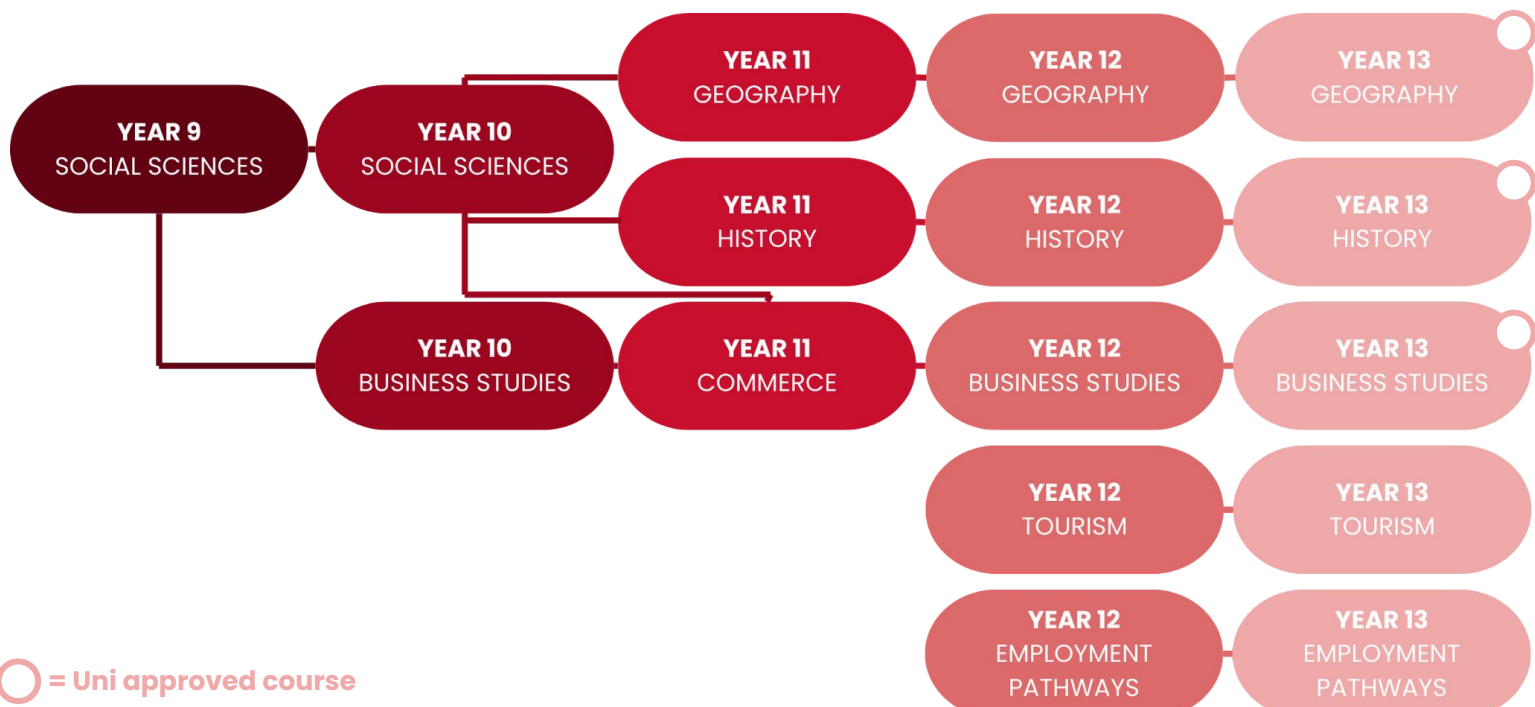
YEAR 9
SOCIAL SCIENCES

YEAR 10
SOCIAL SCIENCES

YEAR 11
GEOGRAPHY

YEAR 12
GEOGRAPHY

YEAR 13
GEOGRAPHY

YEAR 11
HISTORY

YEAR 12
HISTORY

YEAR 13
HISTORY

YEAR 10
BUSINESS STUDIES

YEAR 11
COMMERCE

YEAR 12
BUSINESS STUDIES

YEAR 13
BUSINESS STUDIES

YEAR 12
TOURISM

YEAR 13
TOURISM

YEAR 12
EMPLOYMENT PATHWAYS

YEAR 13
EMPLOYMENT PATHWAYS

= Uni approved course